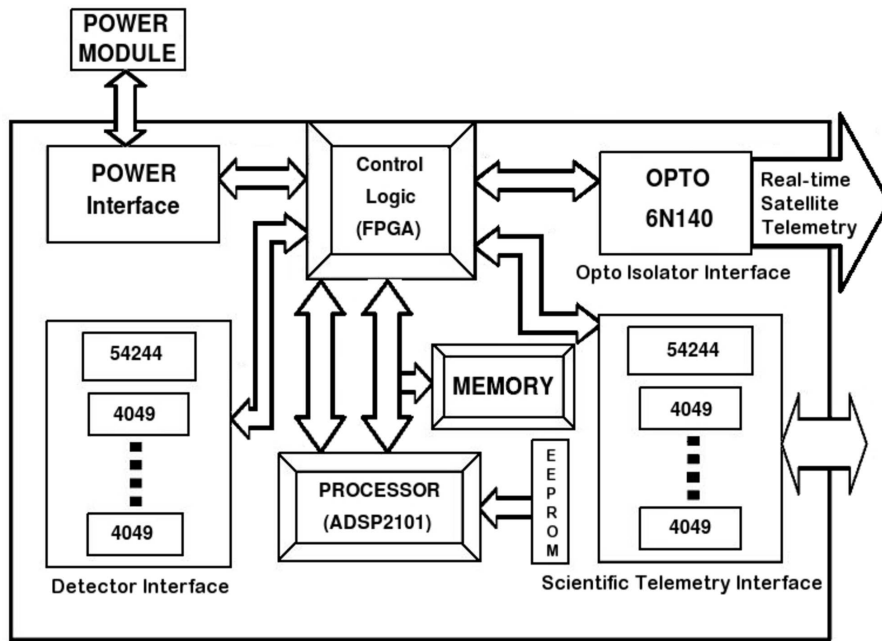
POWER MODULE

POWER Interface

Control Logic (FPGA)

OPTO 6N140

Real-time Satellite Telemetry

Opto Isolator Interface

54244

4049

4049

Detector Interface

MEMORY

PROCESSOR (ADSP2101)

EEPROM

54244

4049

4049

Scientific Telemetry Interface